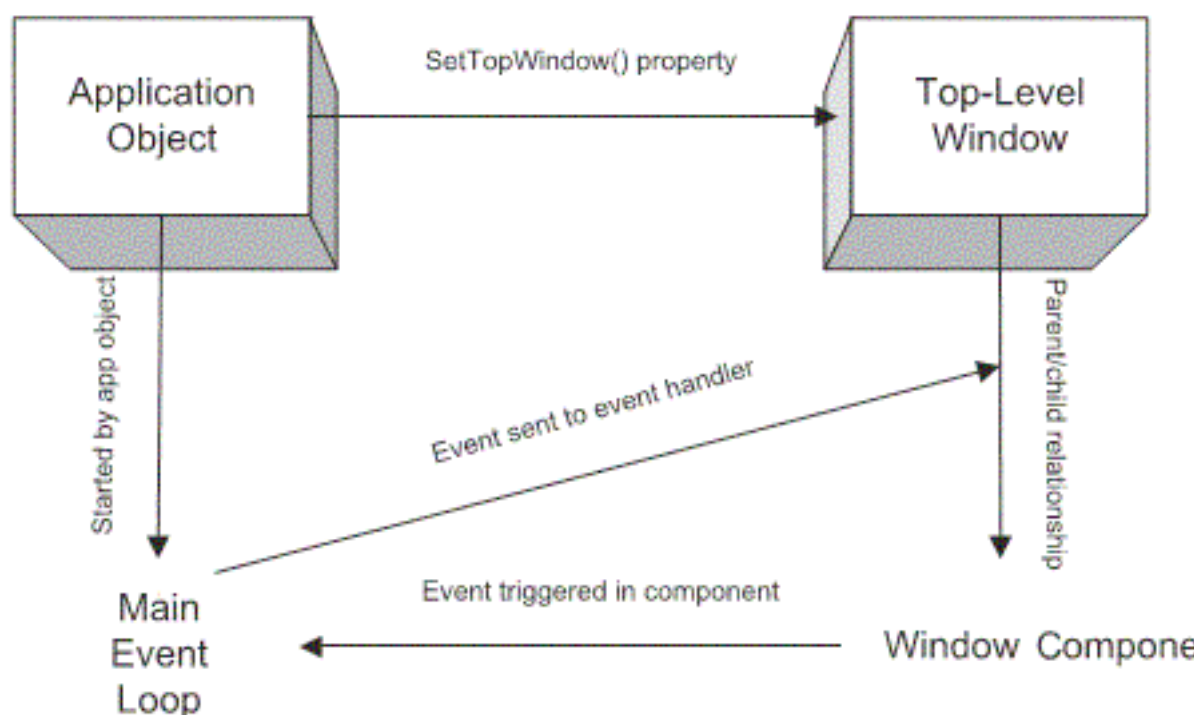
Application Object

SetTopWindow() property

Top-Level Window

Started by app object

Parent/child relationship

Event sent to event handler

Main Event Loop

Event triggered in component

Window Compone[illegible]